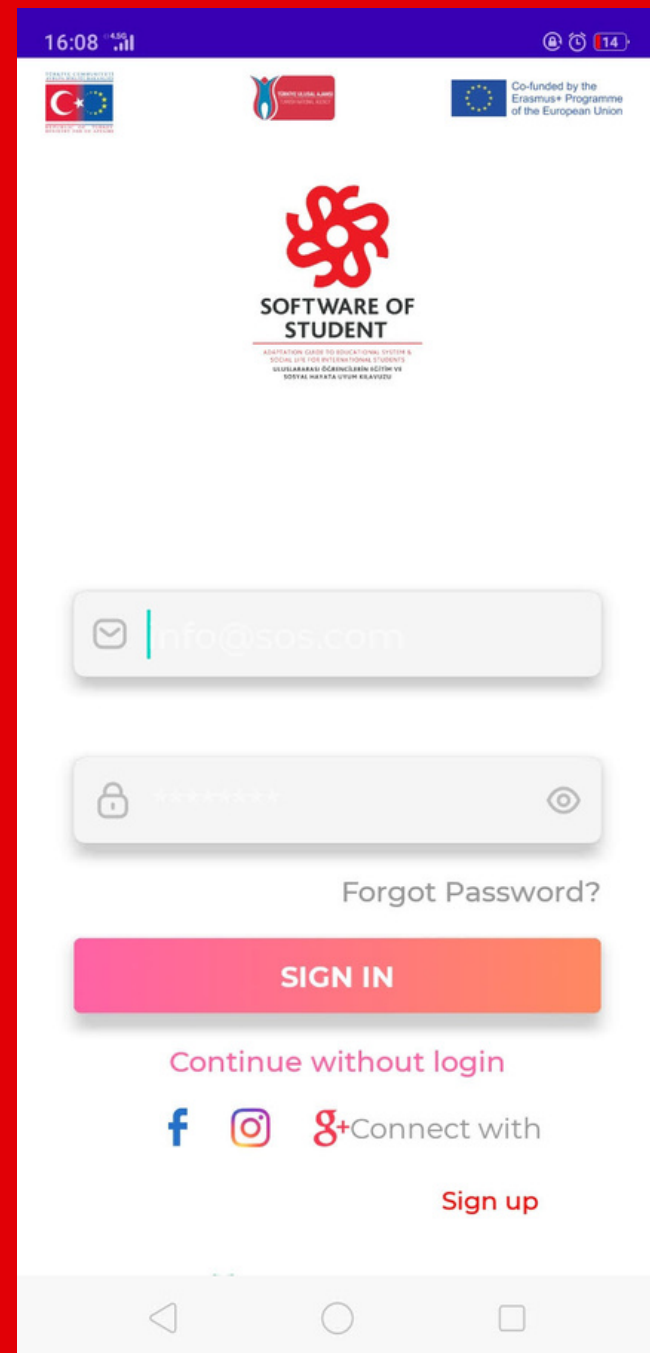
16:08 4.5G

14

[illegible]

TÜRKİYE ULUSAL AJANSI

Co-funded by the Erasmus+ Programme of the European Union

SOFTWARE OF STUDENT

ADAPTATION GUIDE TO EDUCATIONAL SYSTEM & SOCIAL LIFE FOR INTERNATIONAL STUDENTS
ULUSLARARASI ÖĞRENCİLERİN EĞİTİM VE SOSYAL HAYATA UYUM KILAVUZU

info@sos.com

********

Forgot Password?

SIGN IN

Continue without login

Connect with

Sign up